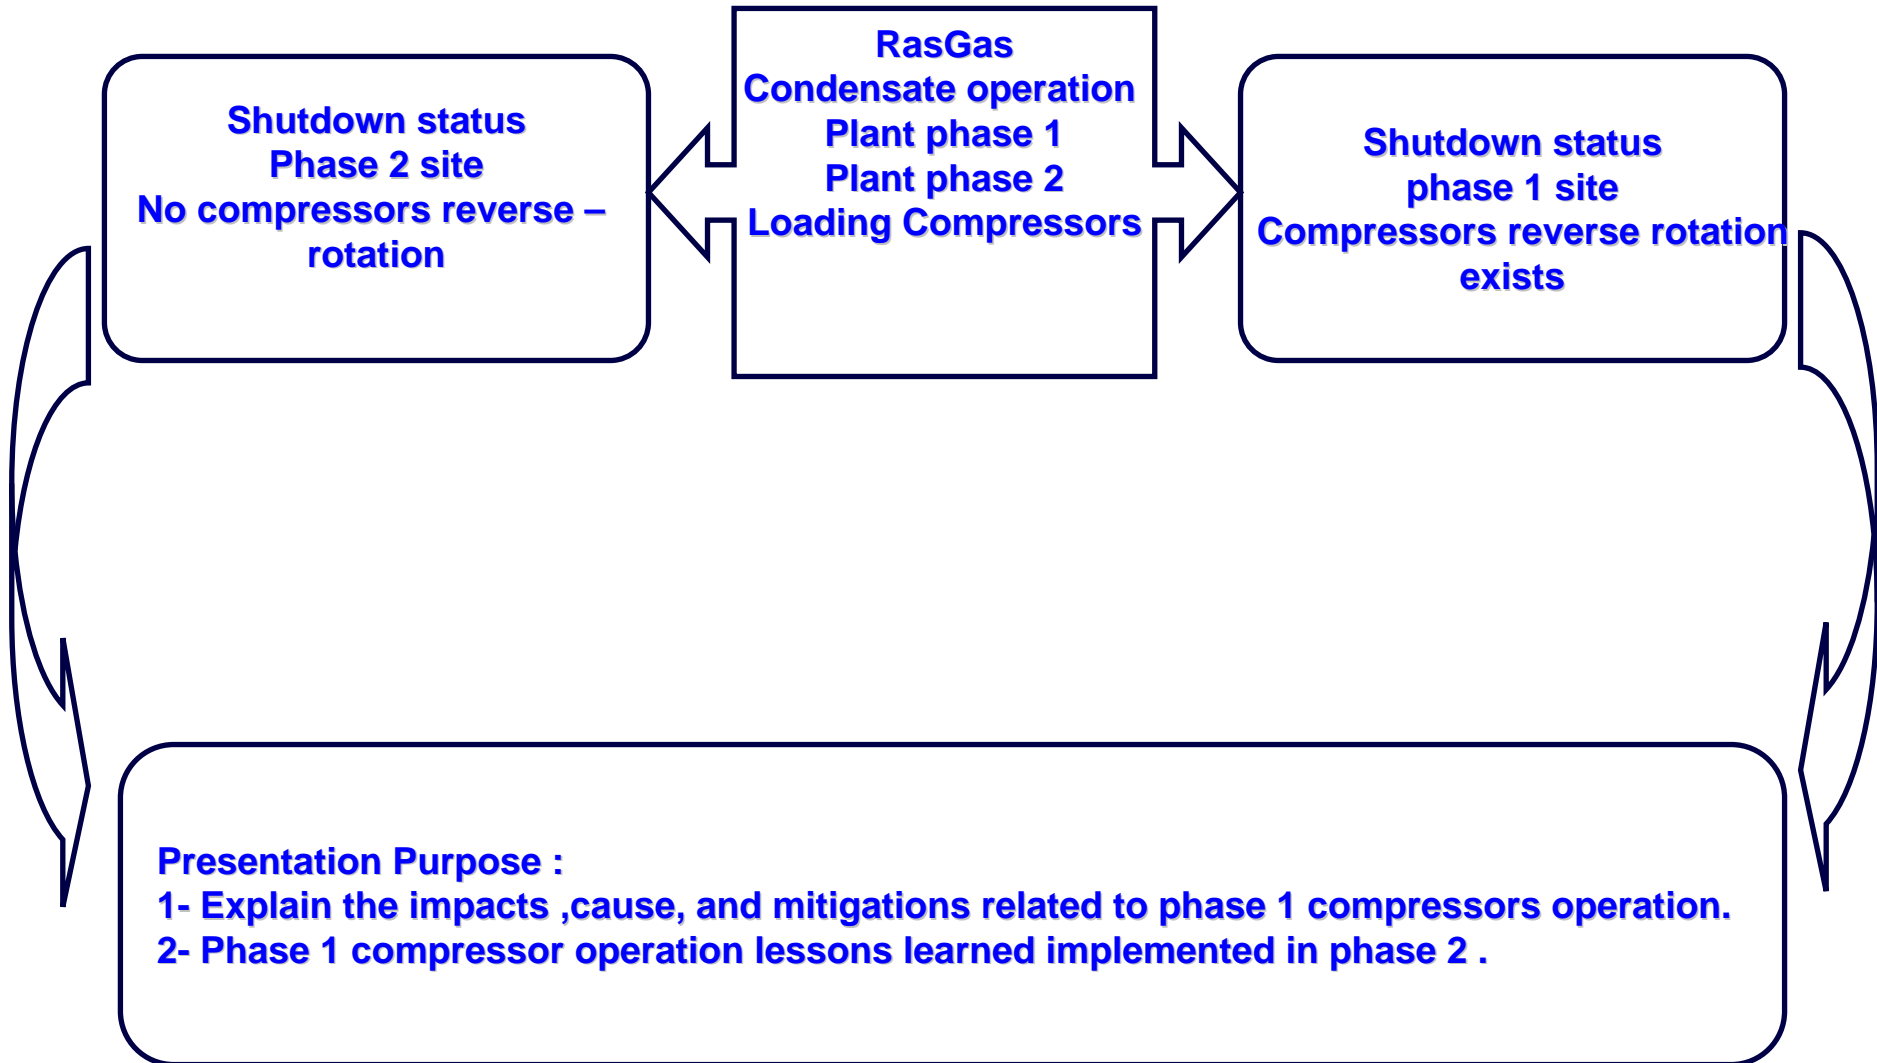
Shutdown status
Phase 2 site
No compressors reverse – rotation

RasGas
Condensate operation
Plant phase 1
Plant phase 2
Loading Compressors

Shutdown status
phase 1 site
Compressors reverse rotation exists

Presentation Purpose :
1- Explain the impacts ,cause, and mitigations related to phase 1 compressors operation.
2- Phase 1 compressor operation lessons learned implemented in phase 2 .